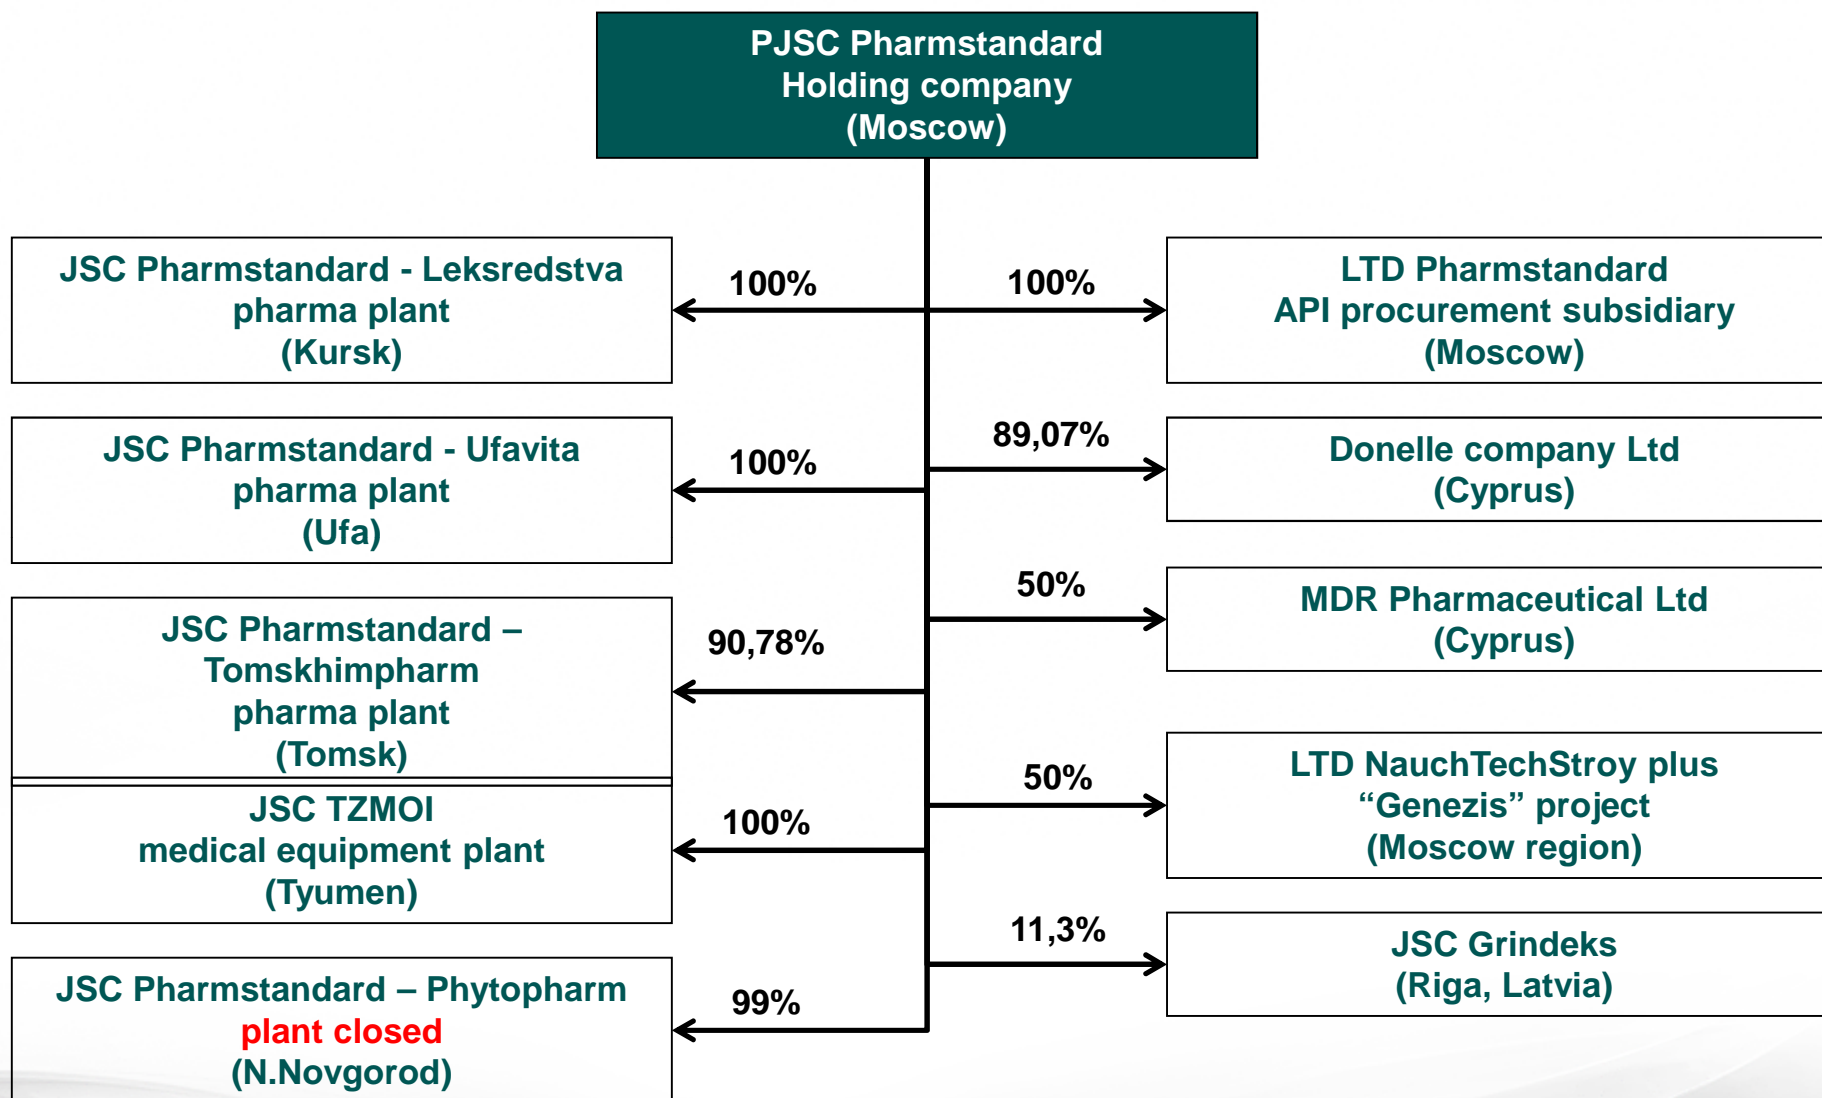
PJSC Pharmstandard
Holding company
(Moscow)

JSC Pharmstandard - Leksredstva
pharma plant
(Kursk)

100%

100%

LTD Pharmstandard
API procurement subsidiary
(Moscow)

JSC Pharmstandard - Ufavita
pharma plant
(Ufa)

100%

89,07%

Donelle company Ltd
(Cyprus)

50%

MDR Pharmaceutical Ltd
(Cyprus)

JSC Pharmstandard –
Tomskhimpharm
pharma plant
(Tomsk)

90,78%

50%

LTD NauchTechStroy plus
“Genezis” project
(Moscow region)

JSC TZMOI
medical equipment plant
(Tyumen)

100%

11,3%

JSC Grindeks
(Riga, Latvia)

JSC Pharmstandard – Phytopharm
plant closed
(N.Novgorod)

99%